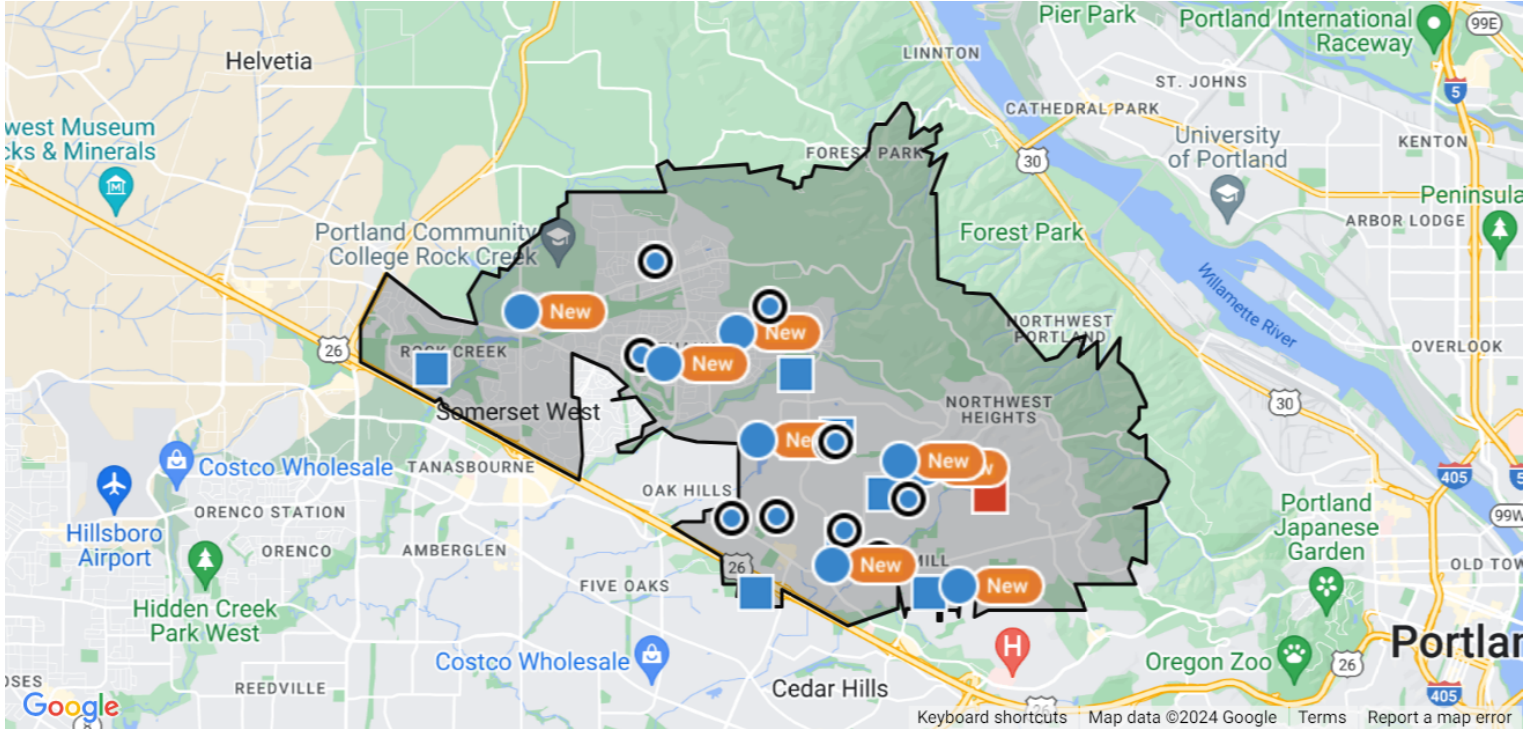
Pier Park
Portland International Raceway
99E
Helvetia
LINNTON
ST. JOHNS
5
CATHEDRAL PARK
west Museum
cks & Minerals
FOREST PARK
30
University of Portland
KENTON
Peninsula
ARBOR LODGE
Portland Community College Rock Creek
Forest Park
Willamette River
New
New
NORTHWEST PORTLAND
26
ROCK CREEK
New
OVERLOOK
Somerset West
New
NORTHWEST HEIGHTS
30
Costco Wholesale
TANASBOURNE
New
405
OAK HILLS
Portland Japanese Garden
99W
ORENCO STATION
Hillsboro Airport
ORENCO
AMBERGLEN
New
OLD TOW
26
FIVE OAKS
New
Hidden Creek Park West
Portlan
Costco Wholesale
Oregon Zoo
26
OSES
REEDVILLE
Cedar Hills
405
Google
Keyboard shortcuts
Map data ©2024 Google
Terms
Report a map error